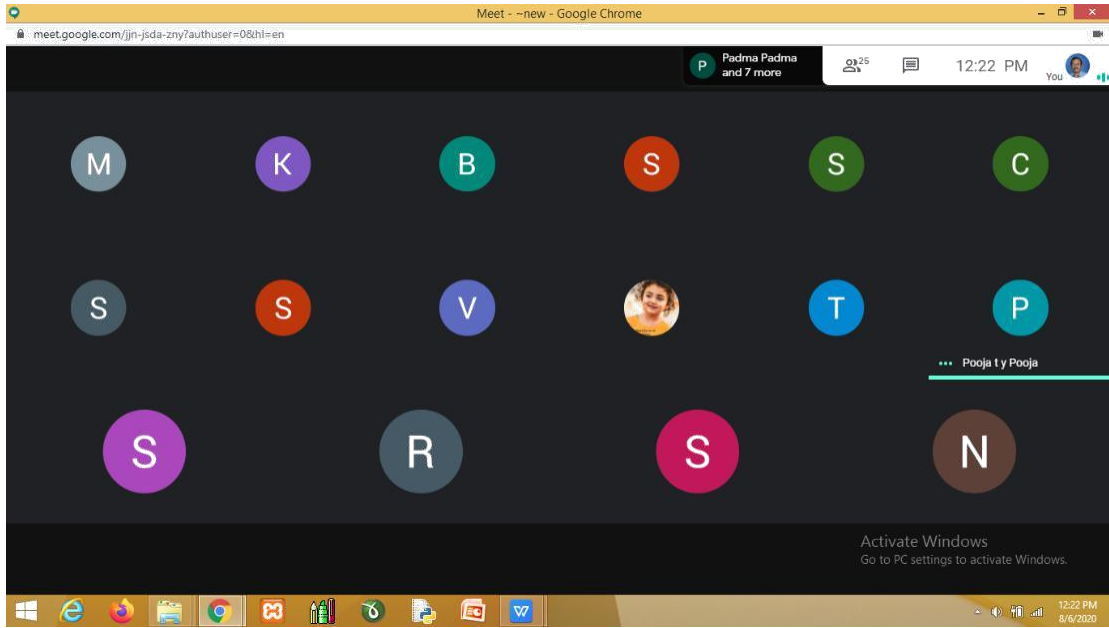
Meet - ~new - Google Chrome

meet.google.com/jjn-jsda-zny?authuser=0&hl=en

P Padma Padma and 7 more

25

12:22 PM

You

M K B S S C

S S V T P

Pooja t y Pooja

S R S N

Activate Windows
Go to PC settings to activate Windows.

12:22 PM
8/6/2020